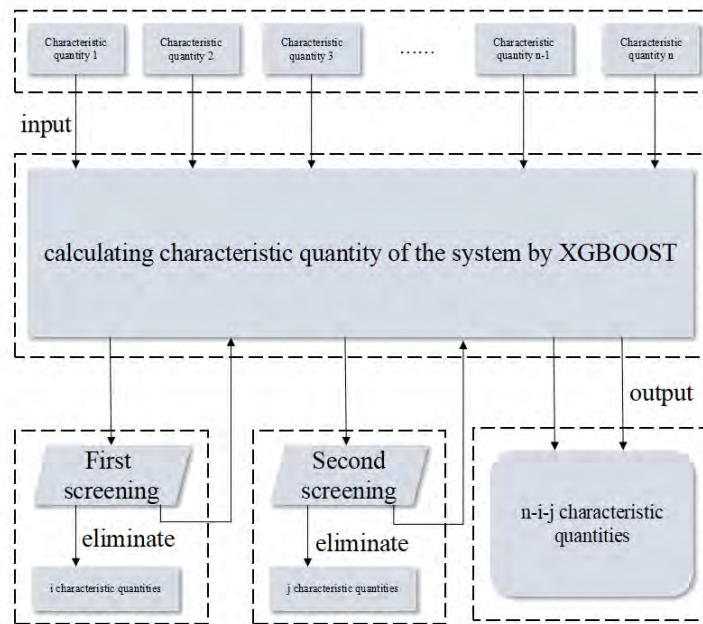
Characteristic quantity 1

Characteristic quantity 2

Characteristic quantity 3

......

Characteristic quantity n-1

Characteristic quantity n

input

calculating characteristic quantity of the system by XGBOOST

output

First screening

eliminate

i characteristic quantities

Second screening

eliminate

j characteristic quantities

n-i-j characteristic quantities